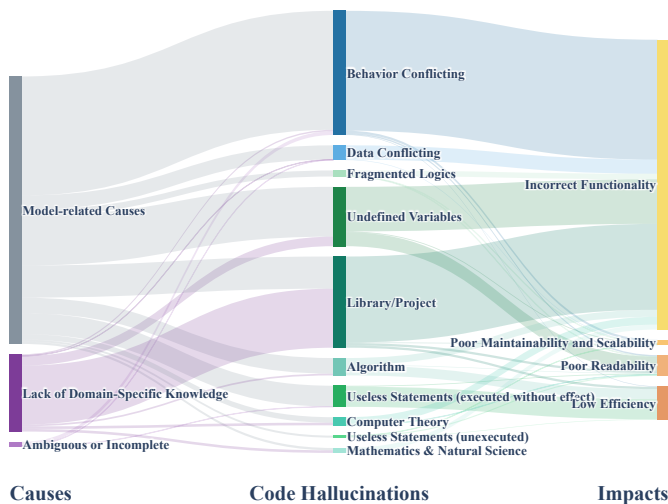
Model-related Causes

Lack of Domain-Specific Knowledge

Ambiguous or Incomplete

Behavior Conflicting

Data Conflicting

Fragmented Logics

Undefined Variables

Library/Project

Algorithm

Useless Statements (executed without effect)

Computer Theory

Useless Statements (unexecuted)

Mathematics & Natural Science

Incorrect Functionality

Poor Maintainability and Scalability

Poor Readability

Low Efficiency

Causes

Code Hallucinations

Impacts